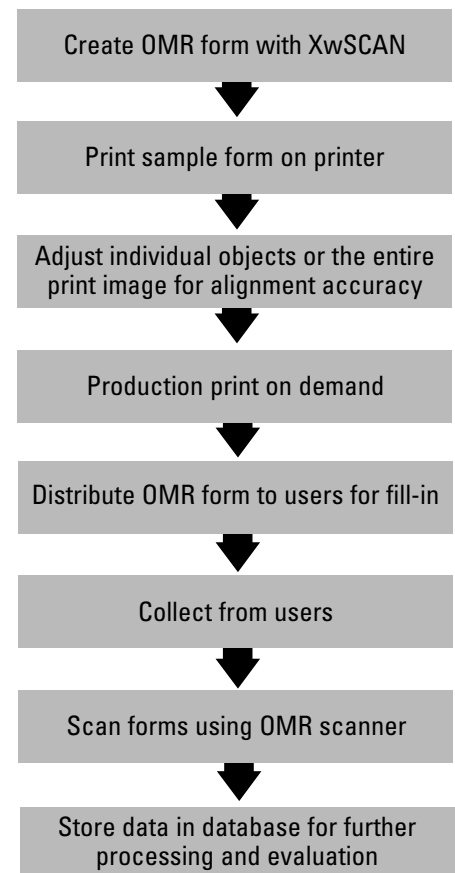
Create OMR form with XwSCAN

Print sample form on printer

Adjust individual objects or the entire print image for alignment accuracy

Production print on demand

Distribute OMR form to users for fill-in

Collect from users

Scan forms using OMR scanner

Store data in database for further processing and evaluation